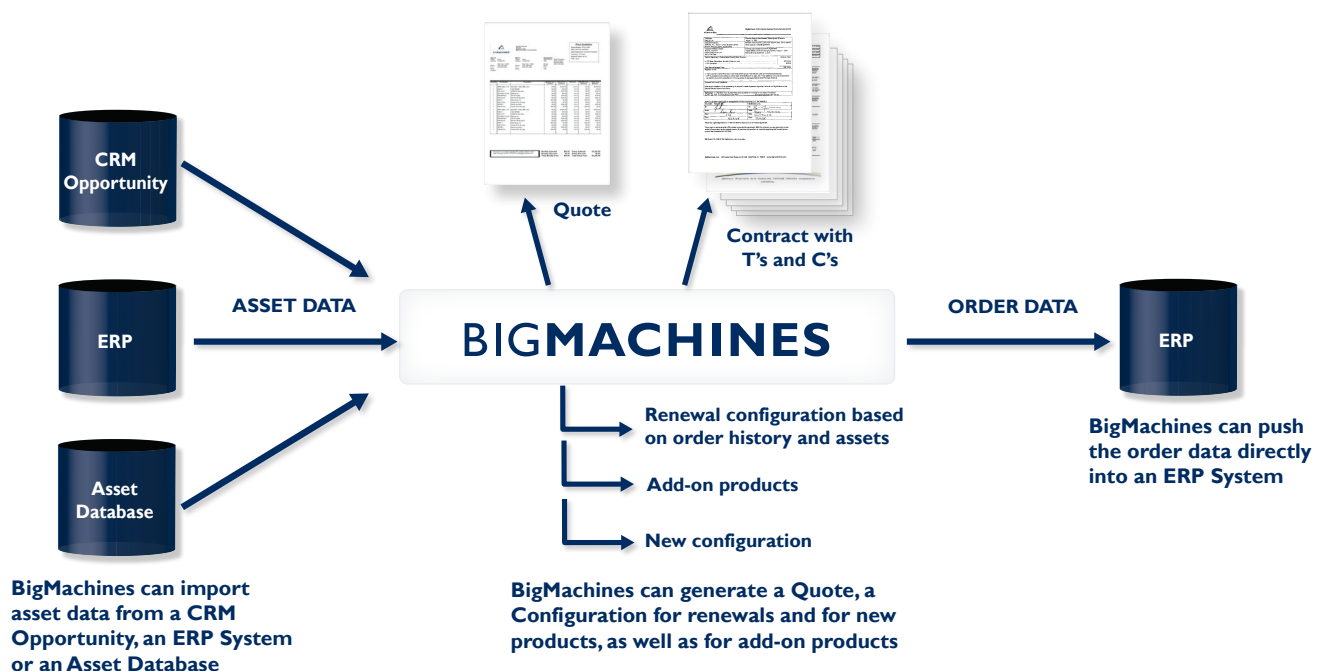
CRM Opportunity

ERP

Asset Database

ASSET DATA

Quote

Contract with T's and C's

BIGMACHINES

ORDER DATA

ERP

Renewal configuration based on order history and assets

Add-on products

New configuration

BigMachines can push the order data directly into an ERP System

BigMachines can import asset data from a CRM Opportunity, an ERP System or an Asset Database

BigMachines can generate a Quote, a Configuration for renewals and for new products, as well as for add-on products